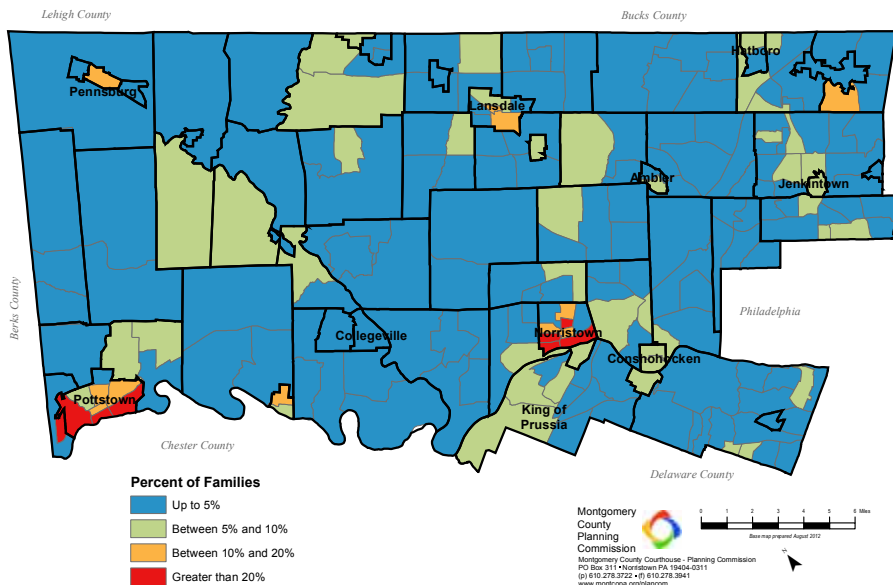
Lehigh County

Bucks County

Hatboro

Pennsburg

Lansdale

Ambler

Jenkintown

Berks County

Philadelphia

Collegeville

Norristown

Conshohocken

Pottstown

King of Prussia

Chester County

Delaware County

Percent of Families

Up to 5%

Between 5% and 10%

Between 10% and 20%

Greater than 20%

Montgomery County Planning Commission

Montgomery County Courthouse - Planning Commission
PO Box 311 • Norristown PA 19404-0311
(p) 610.278.3722 • (f) 610.278.3941
www.montcopa.org/plancom

0 1 2 3 4 5 6 Miles

Base map prepared August 2012